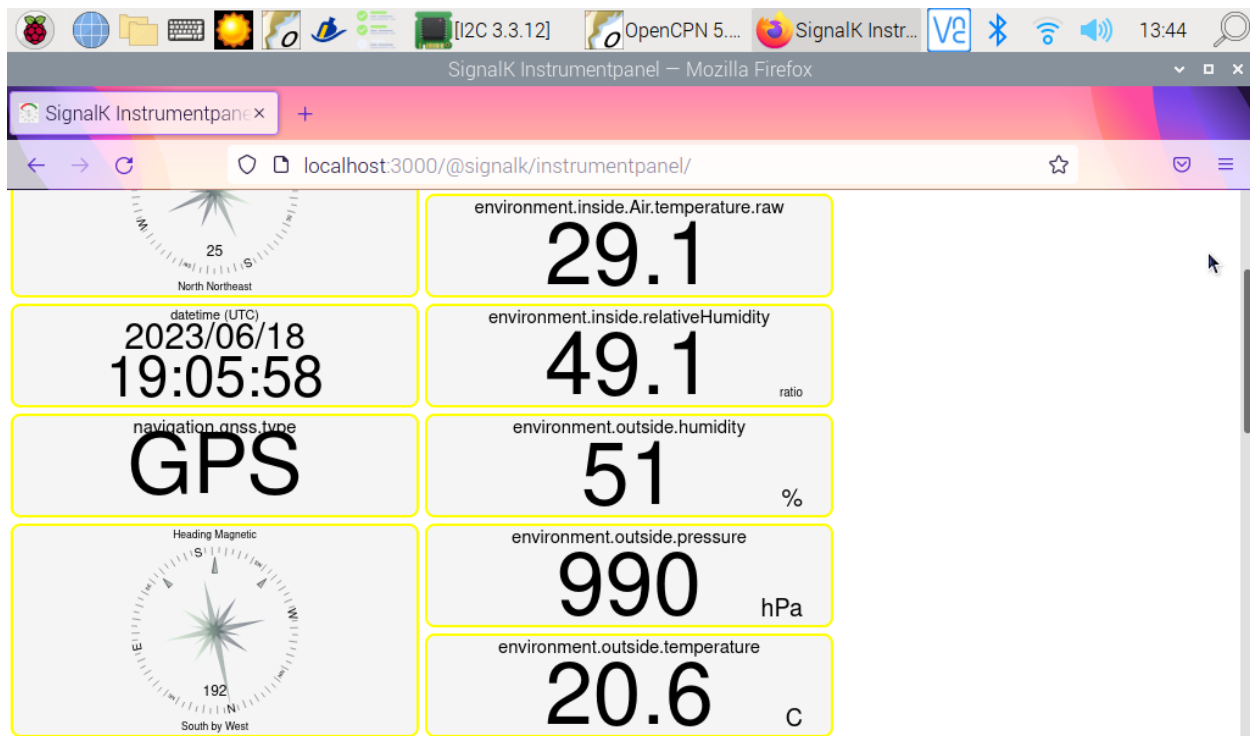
[I2C 3.3.12] OpenCPN 5.... SignalK Instr... 13:44

SignalK Instrumentpanel — Mozilla Firefox

SignalK Instrumentpane ×
+

localhost:3000/@signalk/instrumentpanel/

W
25
S
North Northeast

environment.inside.Air.temperature.raw
29.1

datetime (UTC)
2023/06/18
19:05:58

environment.inside.relativeHumidity
49.1
ratio

navigation.gnss.type
GPS

environment.outside.humidity
51
%

Heading Magnetic
S
W
E
192
N
South by West

environment.outside.pressure
990
hPa

environment.outside.temperature
20.6
C